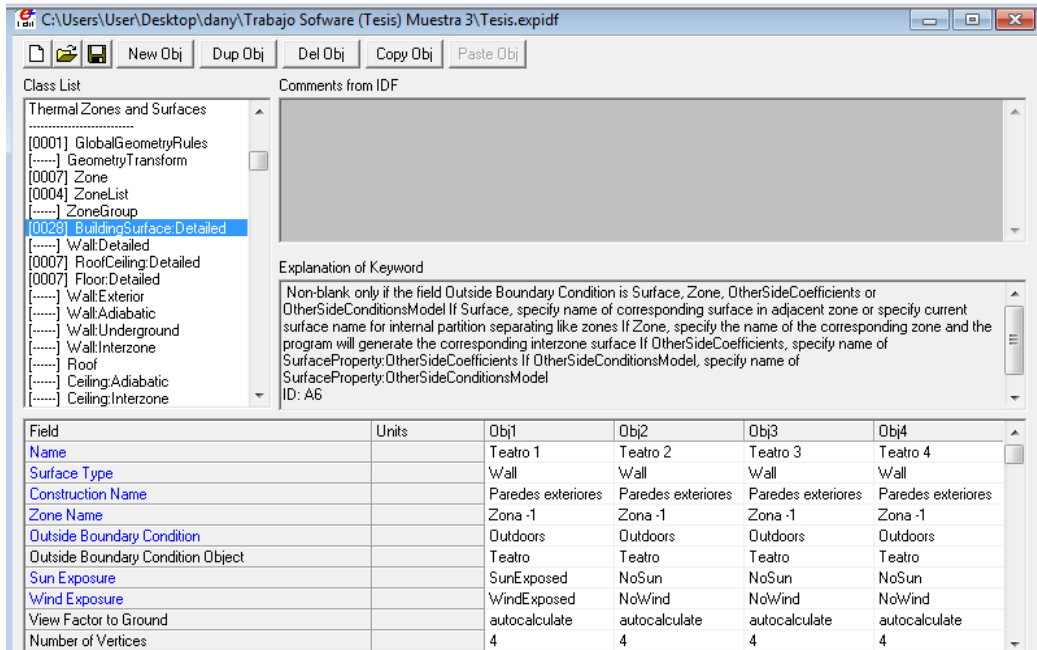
C:\Users\User\Desktop\dany\Trabajo Sofware (Tesis) Muestra 3\Tesis.expidf

New Obj | Dup Obj | Del Obj | Copy Obj | Paste Obj

Class List

Thermal Zones and Surfaces
------------------------
[0001] GlobalGeometryRules
[------] GeometryTransform
[0007] Zone
[0004] ZoneList
[------] ZoneGroup
[0028] BuildingSurface:Detailed
[------] Wall:Detailed
[0007] RoofCeiling:Detailed
[0007] Floor:Detailed
[------] Wall:Exterior
[------] Wall:Adiabatic
[------] Wall:Underground
[------] Wall:Interzone
[------] Roof
[------] Ceiling:Adiabatic
[------] Ceiling:Interzone

Comments from IDF

Explanation of Keyword

Non-blank only if the field Outside Boundary Condition is Surface, Zone, OtherSideCoefficients or OtherSideConditionsModel If Surface, specify name of corresponding surface in adjacent zone or specify current surface name for internal partition separating like zones If Zone, specify the name of the corresponding zone and the program will generate the corresponding interzone surface If OtherSideCoefficients, specify name of SurfaceProperty:OtherSideCoefficients If OtherSideConditionsModel, specify name of SurfaceProperty:OtherSideConditionsModel
ID: A6

| Field | Units | Obj1 | Obj2 | Obj3 | Obj4 |
|---|---|---|---|---|---|
| Name | | Teatro 1 | Teatro 2 | Teatro 3 | Teatro 4 |
| Surface Type | | Wall | Wall | Wall | Wall |
| Construction Name | | Paredes exteriores | Paredes exteriores | Paredes exteriores | Paredes exteriores |
| Zone Name | | Zona -1 | Zona -1 | Zona -1 | Zona -1 |
| Outside Boundary Condition | | Outdoors | Outdoors | Outdoors | Outdoors |
| Outside Boundary Condition Object | | Teatro | Teatro | Teatro | Teatro |
| Sun Exposure | | SunExposed | NoSun | NoSun | NoSun |
| Wind Exposure | | WindExposed | NoWind | NoWind | NoWind |
| View Factor to Ground | | autocalculate | autocalculate | autocalculate | autocalculate |
| Number of Vertices | | 4 | 4 | 4 | 4 |